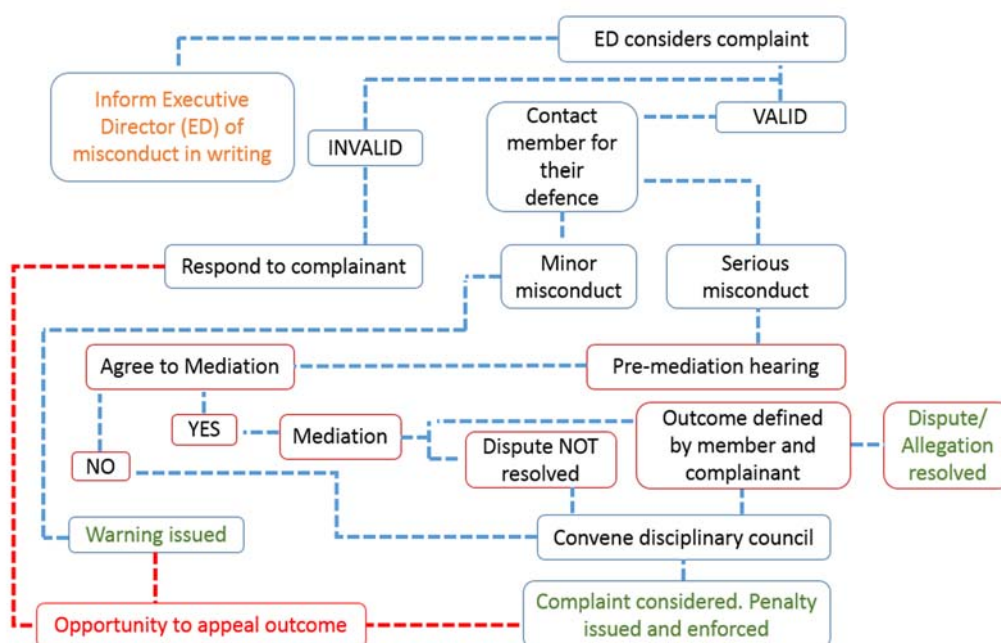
ED considers complaint

Inform Executive Director (ED) of misconduct in writing

INVALID

Contact member for their defence

VALID

Respond to complainant

Minor misconduct

Serious misconduct

Agree to Mediation

Pre-mediation hearing

YES

Mediation

Outcome defined by member and complainant

Dispute/ Allegation resolved

NO

Dispute NOT resolved

Warning issued

Convene disciplinary council

Opportunity to appeal outcome

Complaint considered. Penalty issued and enforced